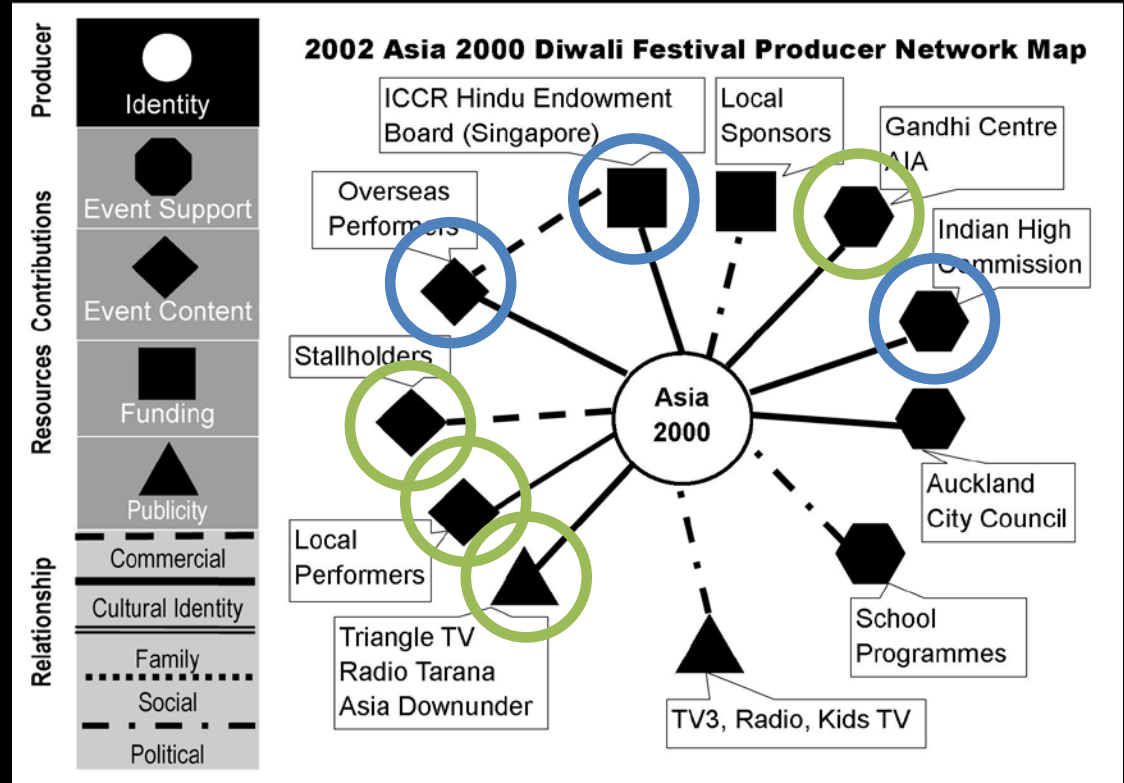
Producer
Identity
Resources Contributions
Event Support
Event Content
Funding
Publicity
Relationship
Commercial
Cultural Identity
Family
Social
Political

2002 Asia 2000 Diwali Festival Producer Network Map

ICCR Hindu Endowment Board (Singapore)
Local Sponsors
Gandhi Centre AIA
Overseas Performers
Indian High Commission
Stallholders
Asia 2000
Auckland City Council
Local Performers
School Programmes
Triangle TV Radio Tarana Asia Downunder
TV3, Radio, Kids TV